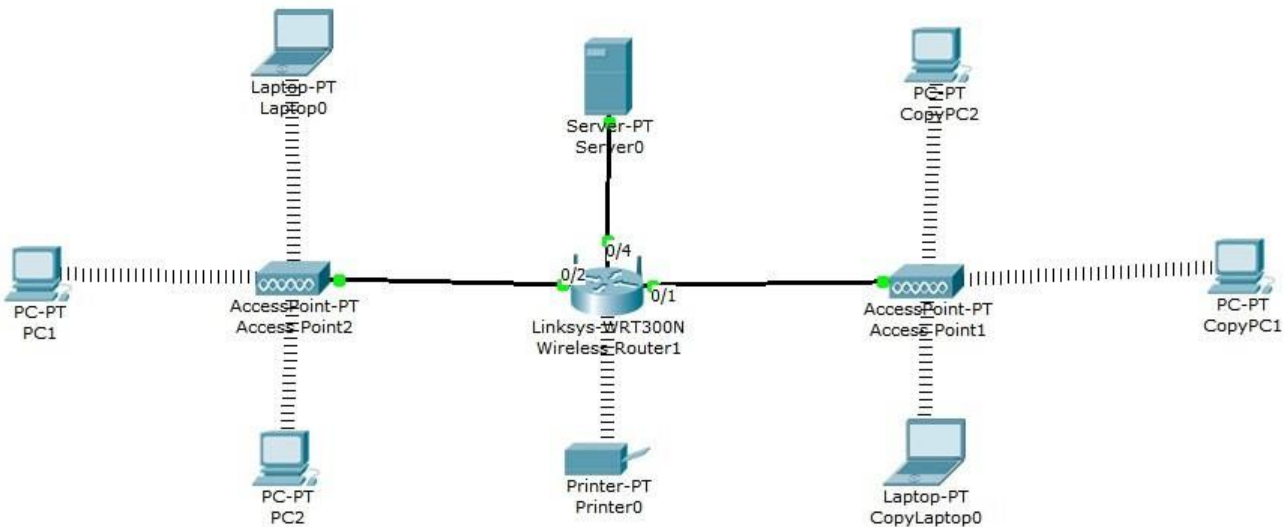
Laptop-PT
Laptop0

Server-PT
Server0

PC-PT
CopyPC2

PC-PT
PC1

AccessPoint-PT
Access Point2

0/4

0/2

0/1

Linksys-WRT300N
Wireless Router1

AccessPoint-PT
Access Point1

PC-PT
CopyPC1

PC-PT
PC2

Printer-PT
Printer0

Laptop-PT
CopyLaptop0